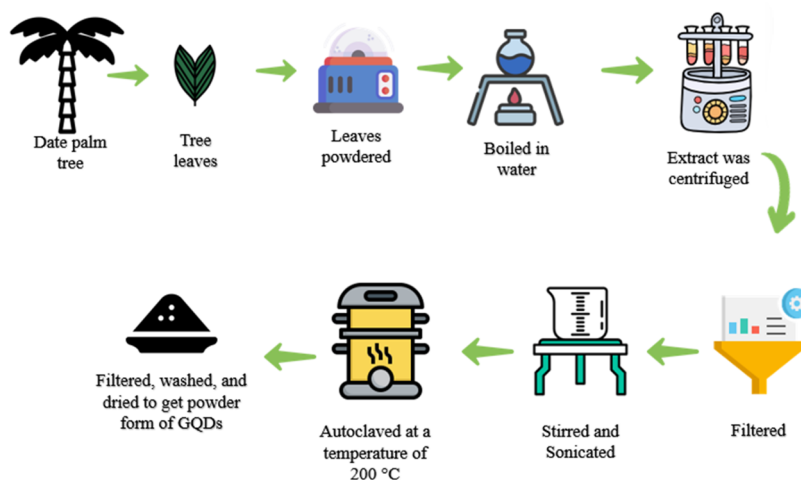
Date palm tree

Tree leaves

Leaves powdered

Boiled in water

Extract was centrifuged

Filtered

Stirred and Sonicated

Autoclaved at a temperature of 200 °C

Filtered, washed, and dried to get powder form of GQDs